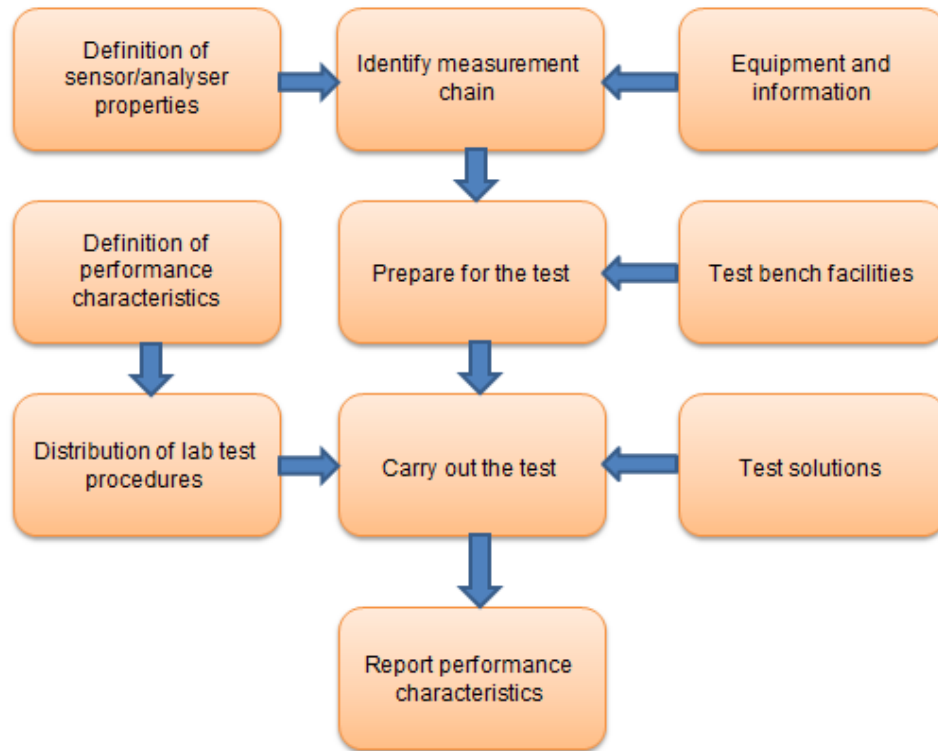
Definition of sensor/analyser properties

Identify measurement chain

Equipment and information

Definition of performance characteristics

Prepare for the test

Test bench facilities

Distribution of lab test procedures

Carry out the test

Test solutions

Report performance characteristics